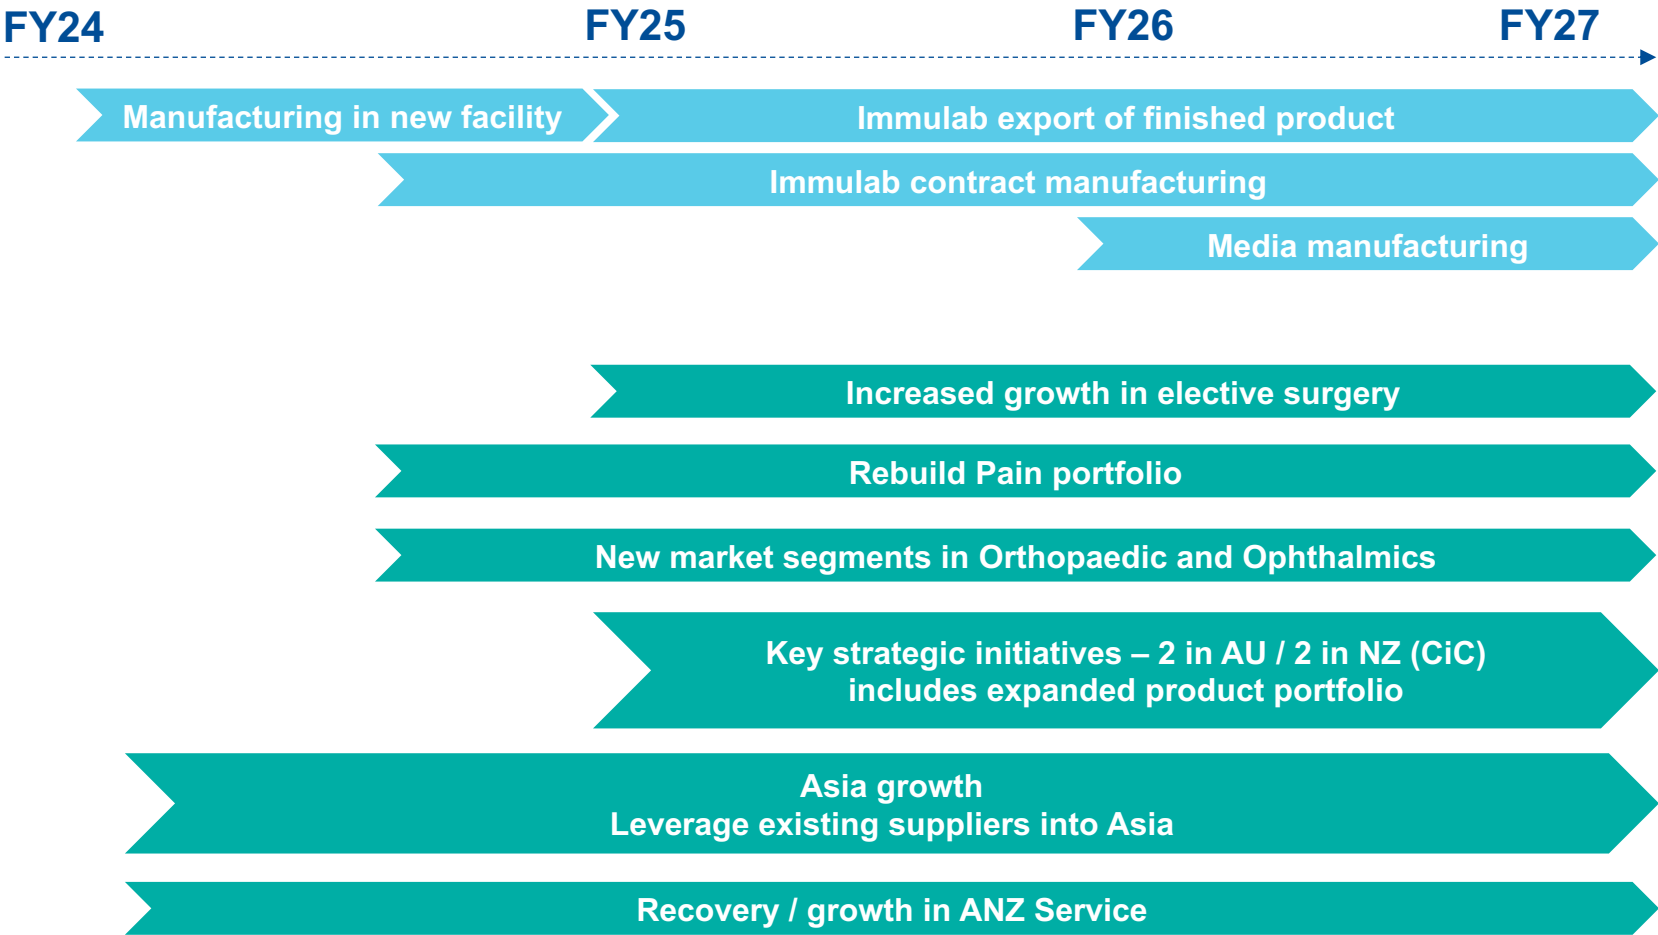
FY24 FY25 FY26 FY27

Manufacturing in new facility

Immulab export of finished product

Immulab contract manufacturing

Media manufacturing

Increased growth in elective surgery

Rebuild Pain portfolio

New market segments in Orthopaedic and Ophthalmics

Key strategic initiatives – 2 in AU / 2 in NZ (CiC) includes expanded product portfolio

Asia growth
Leverage existing suppliers into Asia

Recovery / growth in ANZ Service